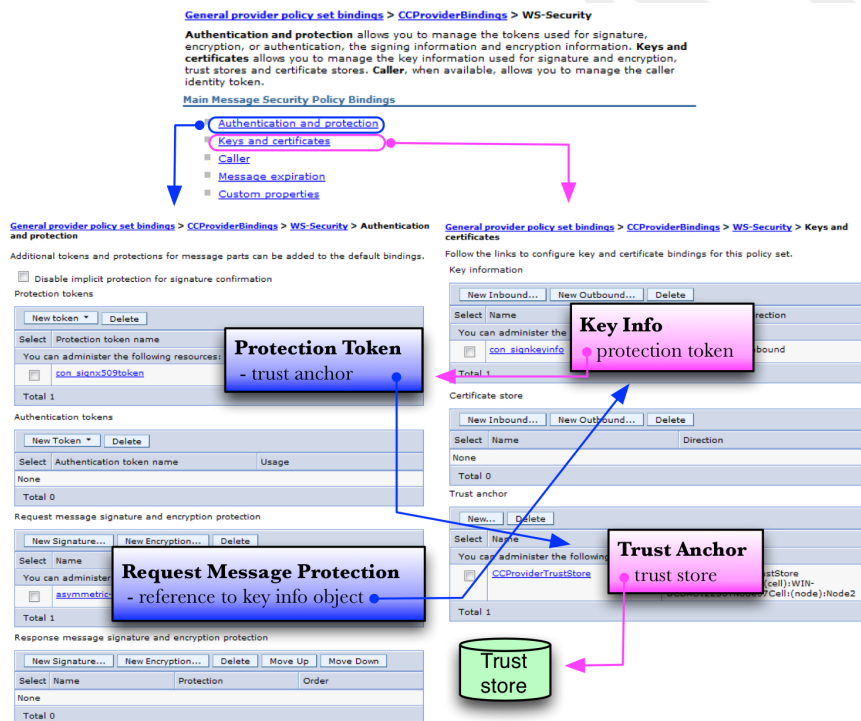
General provider policy set bindings > CCProviderBindings > WS-Security

**Authentication and protection** allows you to manage the tokens used for signature, encryption, or authentication, the signing information and encryption information. **Keys and certificates** allows you to manage the key information used for signature and encryption, trust stores and certificate stores. **Caller**, when available, allows you to manage the caller identity token.

Main Message Security Policy Bindings

Authentication and protection
Keys and certificates
Caller
Message expiration
Custom properties

General provider policy set bindings > CCProviderBindings > WS-Security > Authentication and protection

Additional tokens and protections for message parts can be added to the default bindings.

Disable implicit protection for signature confirmation

Protection tokens

New token ▾ Delete

| Select | Protection token name |
|---|---|
| You can administer the following resources: | |
| | con_signx509token |
| Total 1 | |

Protection Token
- trust anchor

Authentication tokens

New Token ▾ Delete

| Select | Authentication token name | Usage |
|---|---|---|
| None | | |
| Total 0 | | |

Request message signature and encryption protection

New Signature... New Encryption... Delete

| Select | Name |
|---|---|
| You can administer | |
| | asymmetric- |
| Total 1 | |

Request Message Protection
- reference to key info object

Response message signature and encryption protection

New Signature... New Encryption... Delete Move Up Move Down

| Select | Name | Protection | Order |
|---|---|---|---|
| None | | | |
| Total 0 | | | |

General provider policy set bindings > CCProviderBindings > WS-Security > Keys and certificates

Follow the links to configure key and certificate bindings for this policy set.

Key information

New Inbound... New Outbound... Delete

| Select | Name | Direction |
|---|---|---|
| You can administer the | | |
| | con_signkeyinfo | Inbound |
| Total 1 | | |

Key Info
protection token

Certificate store

New Inbound... New Outbound... Delete

| Select | Name | Direction |
|---|---|---|
| None | | |
| Total 0 | | |

Trust anchor

New... Delete

| Select | Name |
|---|---|
| You can administer the following | |
| | CCProviderTrustStore | ustStore (cell):WIN- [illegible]Cell:(node):Node2 |
| Total 1 | |

Trust Anchor
trust store

Trust store